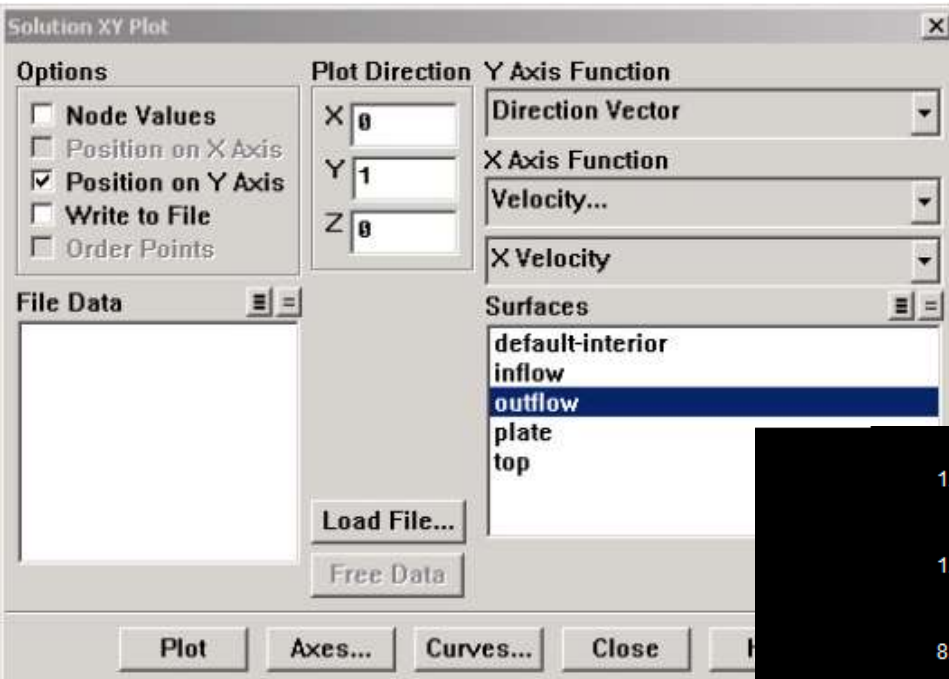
Solution XY Plot

Options
Node Values
Position on X Axis
Position on Y Axis
Write to File
Order Points

Plot Direction
X 0
Y 1
Z 0

Y Axis Function
Direction Vector

X Axis Function
Velocity...

X Velocity

File Data

Surfaces
default-interior
inflow
outflow
plate
top

Load File...
Free Data

Plot
Axes...
Curves...
Close
H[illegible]

1
1
8